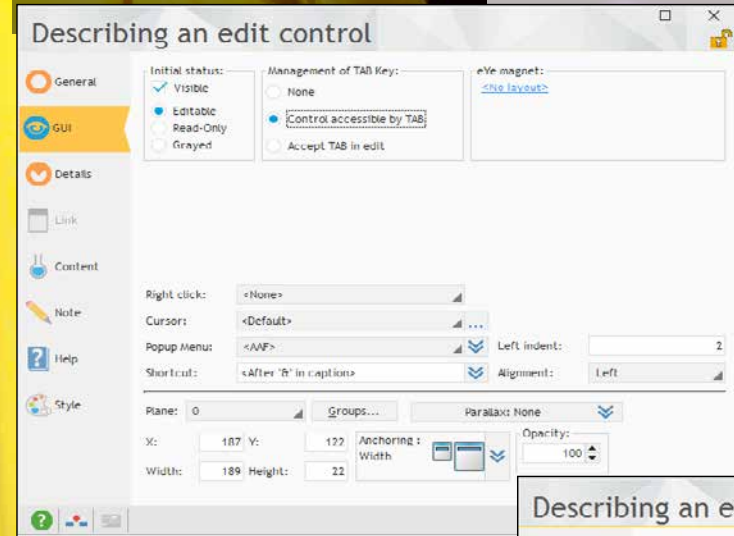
Describing an edit control

General
GUI
Details
Link
Content
Note
Help
Style

Initial status:
Visible
Editable
Read-Only
Grayed

Management of TAB Key:
None
Control accessible by TAB
Accept TAB in edit

eYe magnet:
<No layout>

Right click: <None>
Cursor: <Default>
Popup Menu: <AAF>
Shortcut: <After '&' in caption>
Left indent: 2
Alignment: Left

Plane: 0
Groups...
Parallax: None
X: 187 Y: 122
Width: 189 Height: 22
Anchoring : Width
Opacity: 100

Describing an e